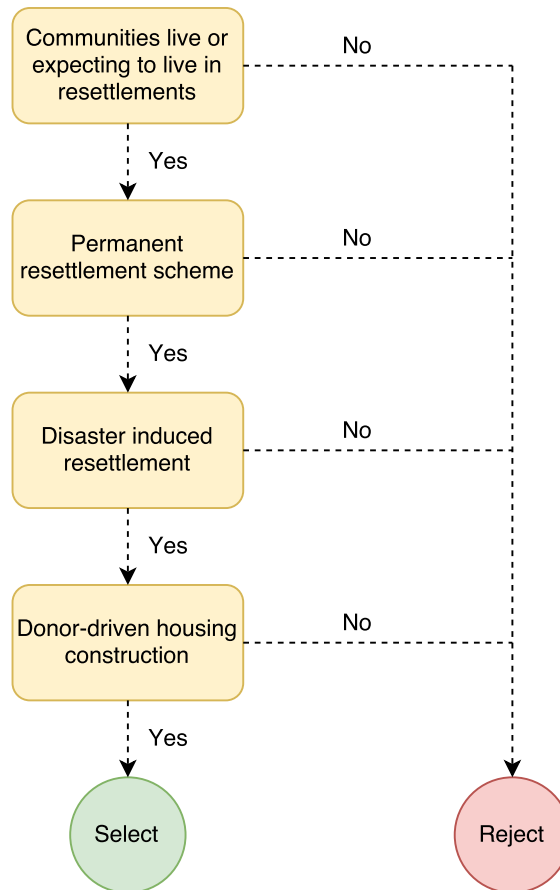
Communities live or expecting to live in resettlements

No

Yes

Permanent resettlement scheme

No

Yes

Disaster induced resettlement

No

Yes

Donor-driven housing construction

No

Yes

Select

Reject